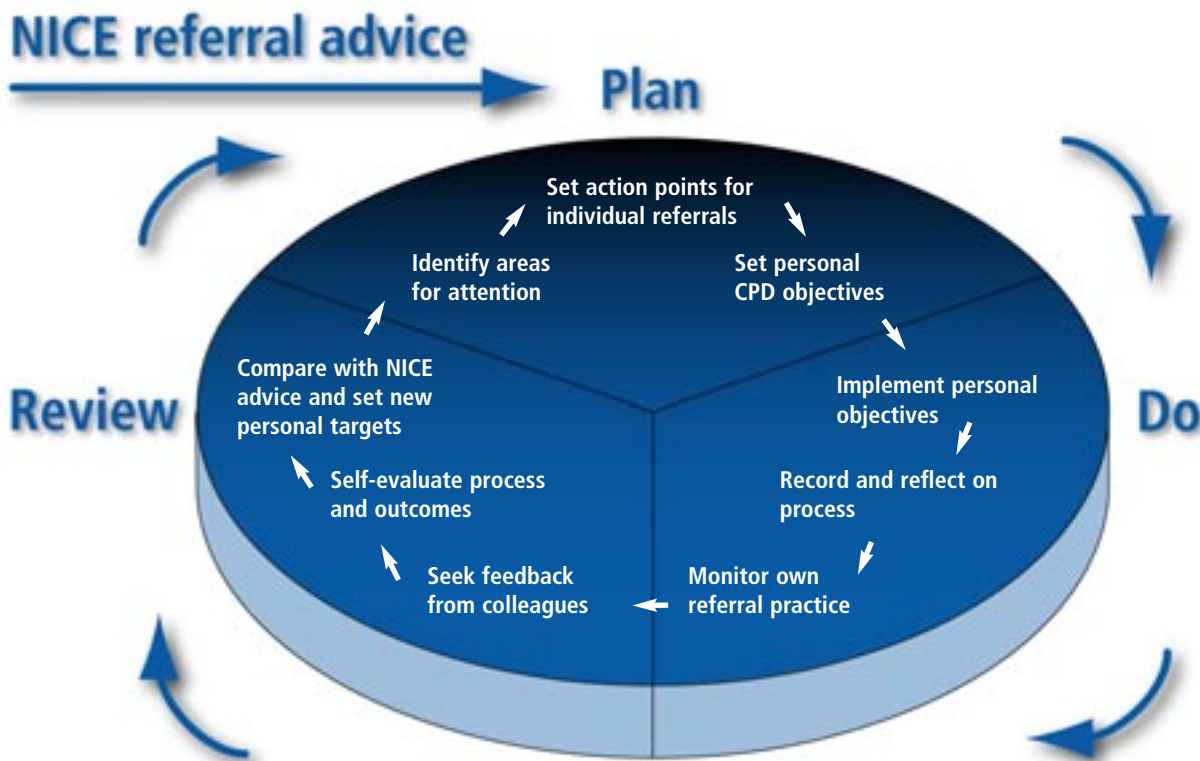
NICE referral advice

Plan

Review

Do

Set action points for individual referrals

Set personal CPD objectives

Implement personal objectives

Record and reflect on process

Monitor own referral practice

Seek feedback from colleagues

Self-evaluate process and outcomes

Compare with NICE advice and set new personal targets

Identify areas for attention